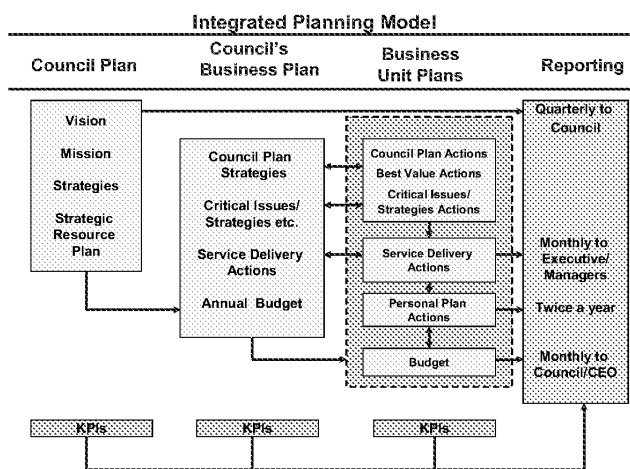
Integrated Planning Model

Council Plan

Council's Business Plan

Business Unit Plans

Reporting

Vision

Mission

Strategies

Strategic Resource Plan

Council Plan Strategies

Critical Issues/ Strategies etc.

Service Delivery Actions

Annual Budget

Council Plan Actions

Best Value Actions

Critical Issues/ Strategies Actions

Service Delivery Actions

Personal Plan Actions

Budget

Quarterly to Council

Monthly to Executive/ Managers

Twice a year

Monthly to Council/CEO

KPIs

KPIs

KPIs